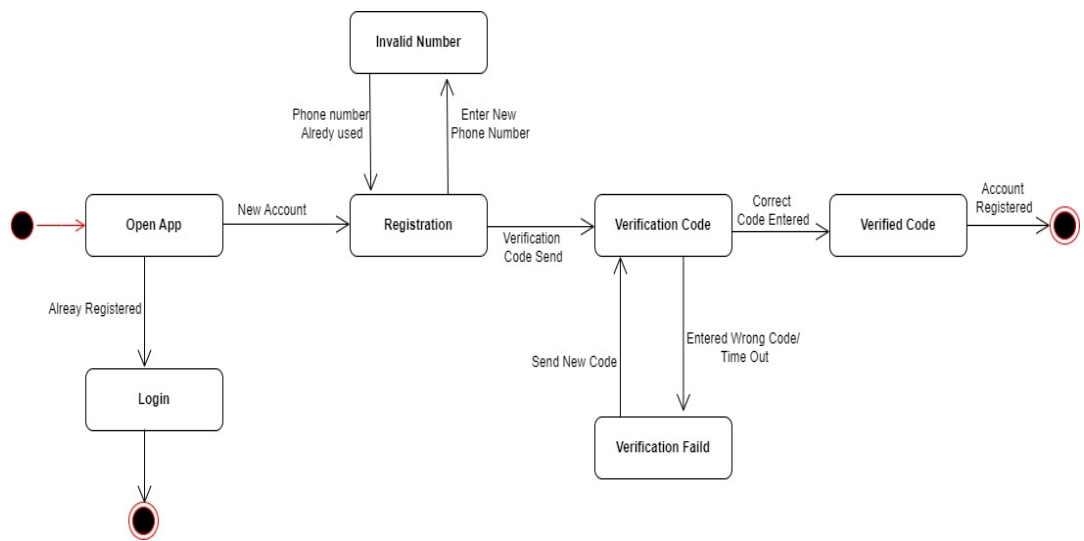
Invalid Number

Phone number Alredy used

Enter New Phone Number

Open App

New Account

Registration

Verification Code Send

Verification Code

Correct Code Entered

Verified Code

Account Registered

Alreay Registered

Login

Send New Code

Entered Wrong Code/ Time Out

Verification Faild